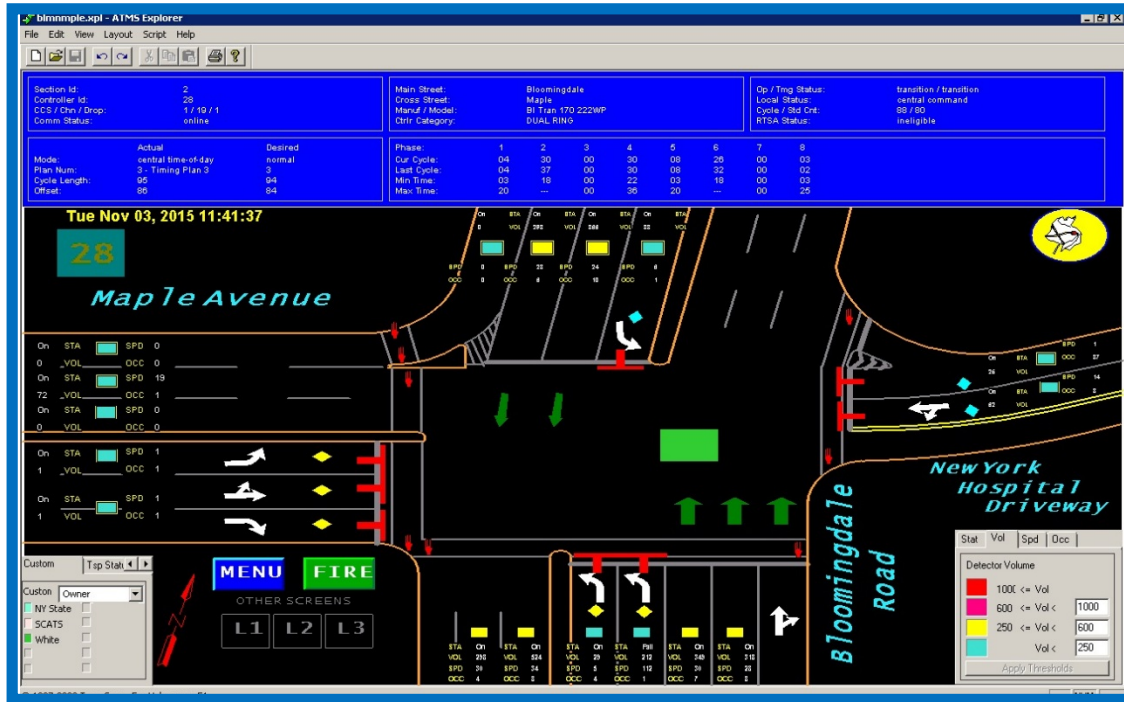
blmnmple.xpl - ATMS Explorer

File Edit View Layout Script Help

Section Id: 2
Controller Id: 28
CCS / Chn / Drop: 1 / 19 / 1
Comm Status: online

Main Street: Bloomingdale
Cross Street: Maple
Manuf / Model: BI Tran 170 222WP
Ctrlr Category: DUAL RING

Op / Tmg Status: transition / transition
Local Status: central command
Cycle / Std Cnt: 88 / 80
RTSA Status: ineligible

| | Actual | Desired |
|---|---|---|
| Mode: | central time-of-day | normal |
| Plan Num: | 3 - Timing Plan 3 | 3 |
| Cycle Length: | 95 | 94 |
| Offset: | 86 | 84 |

| Phase: | 1 | 2 | 3 | 4 | 5 | 6 | 7 | 8 |
|---|---|---|---|---|---|---|---|---|
| Cur Cycle: | 04 | 30 | 00 | 30 | 08 | 26 | 00 | 03 |
| Last Cycle: | 04 | 37 | 00 | 30 | 08 | 32 | 00 | 02 |
| Min Time: | 03 | 18 | 00 | 22 | 03 | 18 | 00 | 03 |
| Max Time: | 20 | --- | 00 | 36 | 20 | --- | 00 | 25 |

Tue Nov 03, 2015 11:41:37

28

Maple Avenue

On STA SPD 0
0 VOL OCC 0
On STA SPD 19
72 VOL OCC 1
On STA SPD 0
0 VOL OCC 0

On STA SPD 1
1 VOL OCC 1
On STA SPD 1
1 VOL OCC 1

On STA On STA On STA On STA
0 VOL 292 VOL 266 VOL 22 VOL
SPD 0 SPD 20 SPD 24 SPD 6
OCC 0 OCC 6 OCC 10 OCC 1

On STA SPD 1
26 VOL OCC 27
On STA SPD 14
82 VOL OCC 0

New York Hospital Driveway

Bloomingdale Road

MENU FIRE
OTHER SCREENS
L1 L2 L3

STA On STA On STA On STA Fail STA On STA On
VOL 290 VOL 524 VOL 29 VOL 212 VOL 349 VOL 318
SPD 30 SPD 24 SPD 5 SPD 112 SPD 30 SPD 28
OCC 4 OCC 8 OCC 4 OCC 1 OCC 7 OCC 8

Custom | Tsp Stat
Custom Owner
NY State
SCATS
White

Stat | Vol | Spd | Occ
Detector Volume
1000 <= Vol
600 <= Vol < 1000
250 <= Vol < 600
Vol < 250
Apply Thresholds